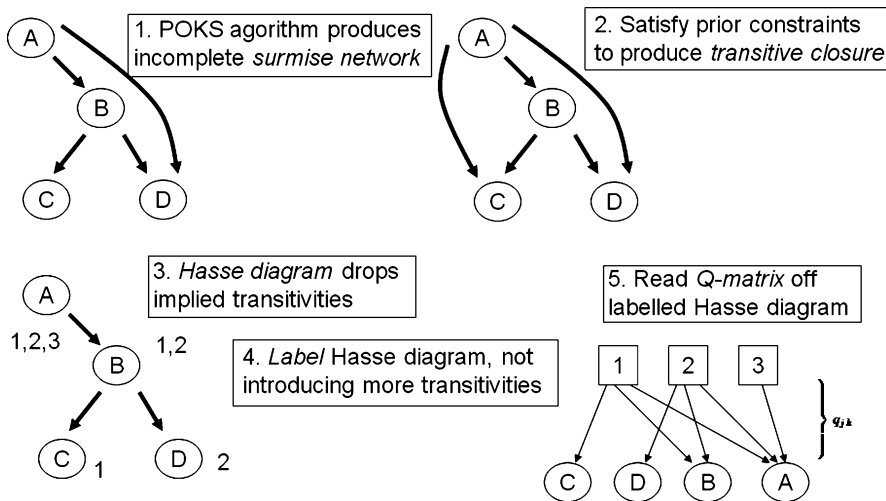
A

1. POKS agorithm produces incomplete *surmise network*

B

C

D

A

2. Satisfy prior constraints to produce *transitive closure*

B

C

D

A

3. *Hasse diagram* drops implied transitivities

1,2,3

B

1,2

C 1

D 2

4. *Label* Hasse diagram, not introducing more transitivities

5. Read *Q-matrix* off labelled Hasse diagram

1

2

3

$q_{jk}$

C

D

B

A